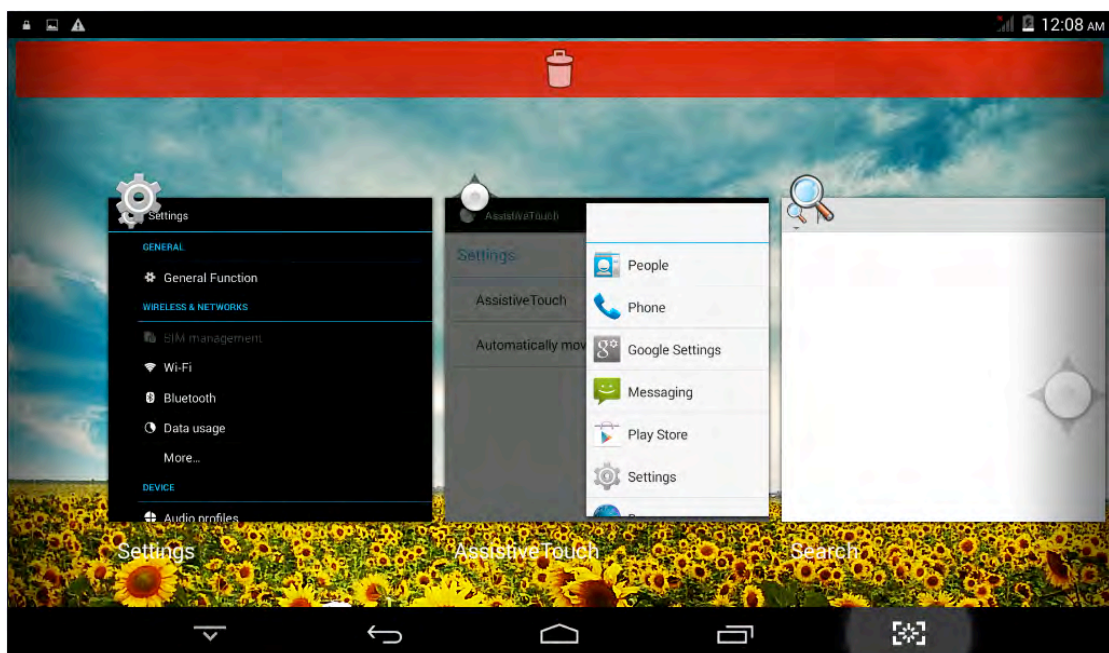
12:08 AM

Settings

GENERAL

General Function

WIRELESS & NETWORKS

SIM management

Wi-Fi

Bluetooth

Data usage

More...

DEVICE

Audio profiles

Settings

AssistiveTouch

Settings

AssistiveTouch

Automatically mov

People

Phone

Google Settings

Messaging

Play Store

Settings

AssistiveTouch

Search